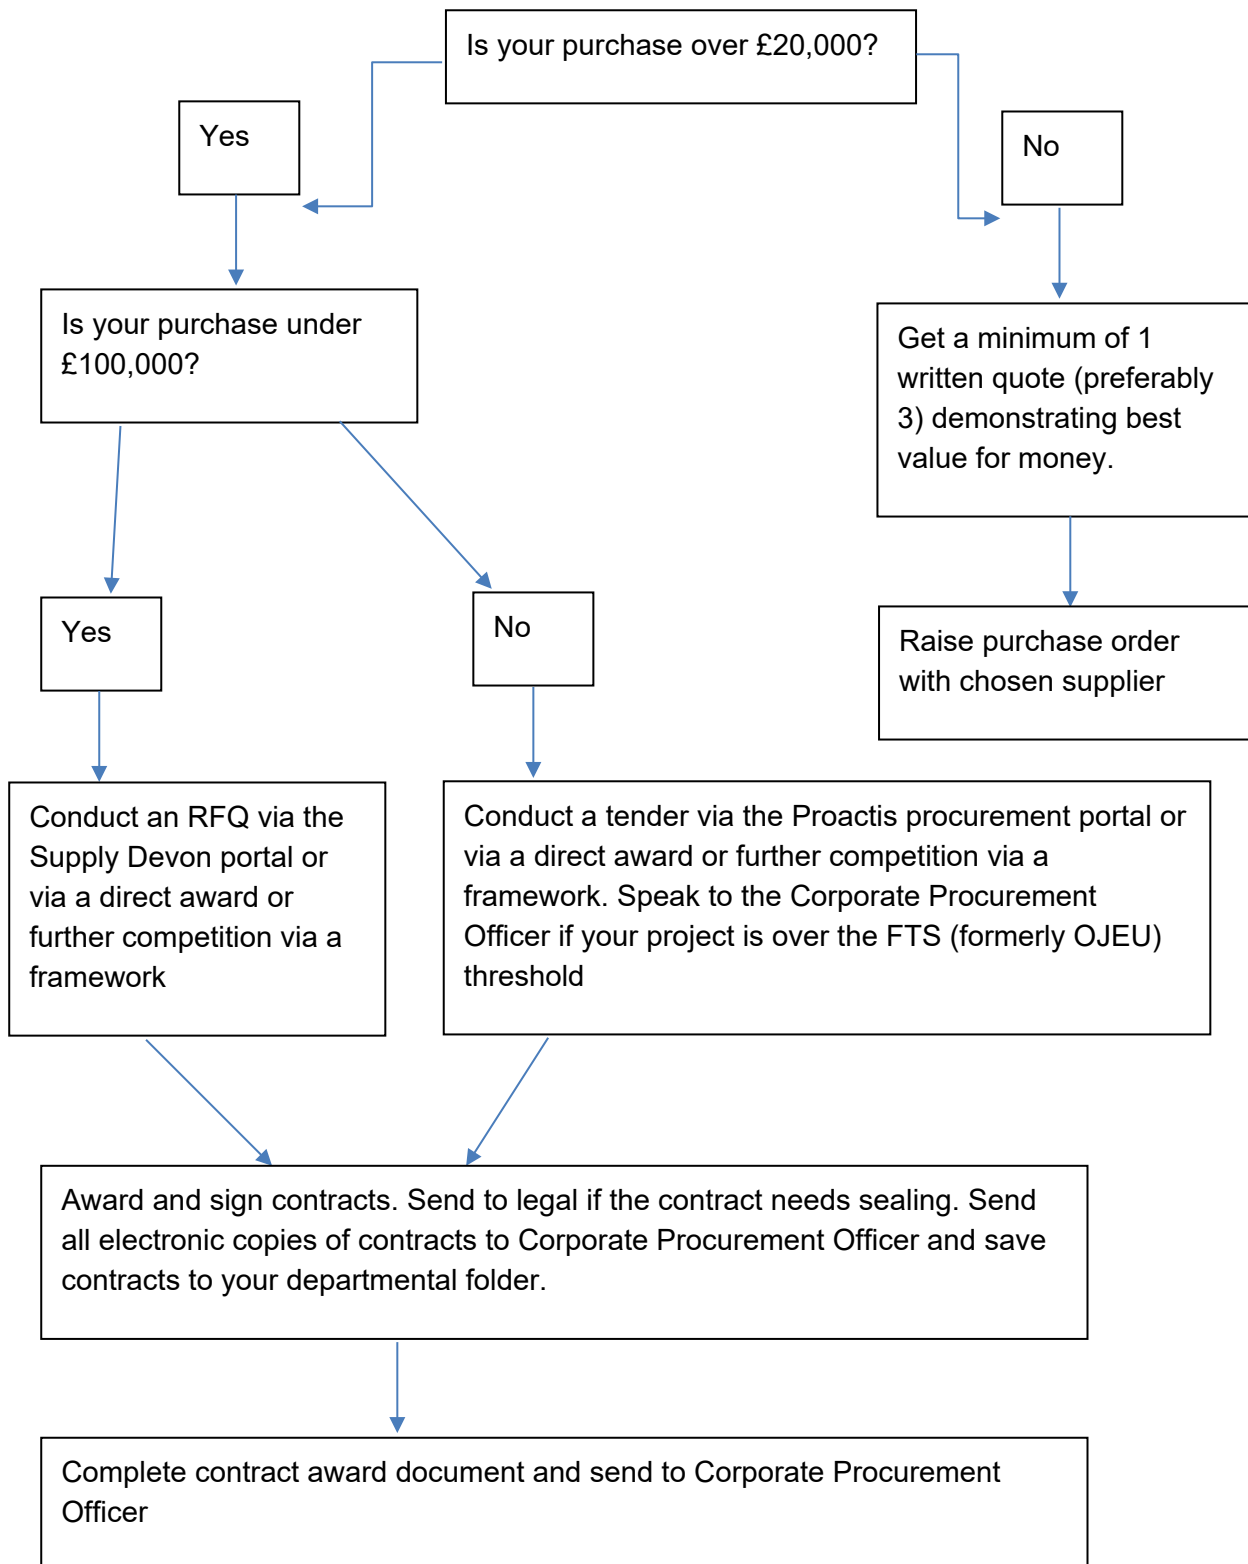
Is your purchase over £20,000?

Yes

No

Is your purchase under £100,000?

Get a minimum of 1 written quote (preferably 3) demonstrating best value for money.

Yes

No

Raise purchase order with chosen supplier

Conduct an RFQ via the Supply Devon portal or via a direct award or further competition via a framework

Conduct a tender via the Proactis procurement portal or via a direct award or further competition via a framework. Speak to the Corporate Procurement Officer if your project is over the FTS (formerly OJEU) threshold

Award and sign contracts. Send to legal if the contract needs sealing. Send all electronic copies of contracts to Corporate Procurement Officer and save contracts to your departmental folder.

Complete contract award document and send to Corporate Procurement Officer